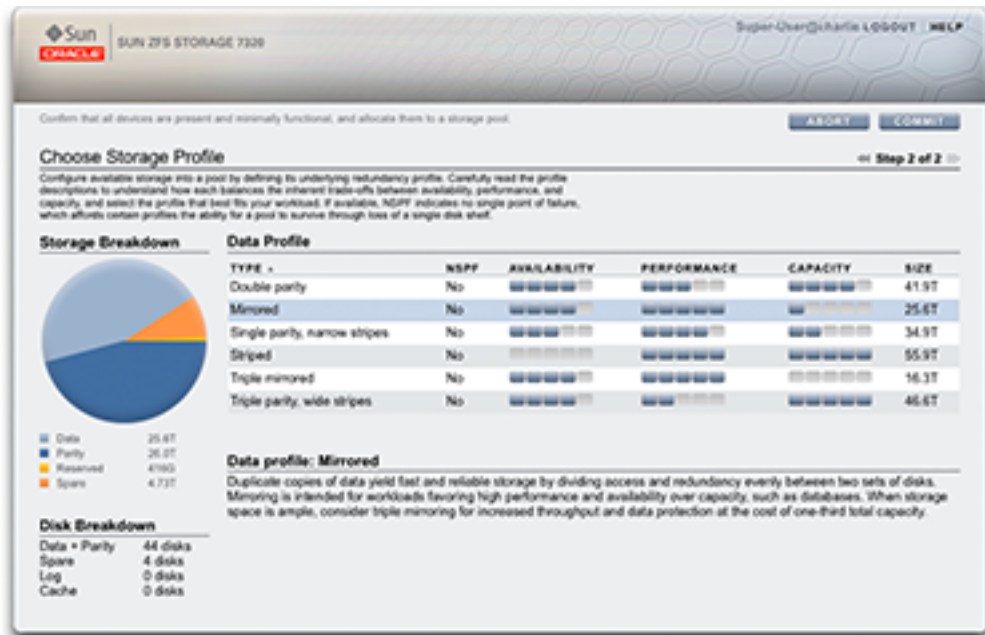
Sun ORACLE | SUN ZFS STORAGE 7320

Super-User@charlie LOGOUT | HELP

Confirm that all devices are present and minimally functional, and allocate them to a storage pool.

ABORT COMMIT

Choose Storage Profile

Step 2 of 2

Configure available storage into a pool by defining its underlying redundancy profile. Carefully read the profile descriptions to understand how each balances the inherent trade-offs between availability, performance, and capacity, and select the profile that best fits your workload. If available, NSPF indicates no single point of failure, which affords certain profiles the ability for a pool to survive through loss of a single disk shelf.

Storage Breakdown

| | |
|---|---|
| Data | 25.6T |
| Parity | 26.0T |
| Reserved | 416G |
| Spare | 4.73T |

Disk Breakdown

| | |
|---|---|
| Data + Parity | 44 disks |
| Spare | 4 disks |
| Log | 0 disks |
| Cache | 0 disks |

Data Profile

| TYPE | NSPF | AVAILABILITY | PERFORMANCE | CAPACITY | SIZE |
|---|---|---|---|---|---|
| Double parity | No | | | | 41.9T |
| Mirrored | No | | | | 25.6T |
| Single parity, narrow stripes | No | | | | 34.9T |
| Striped | No | | | | 55.9T |
| Triple mirrored | No | | | | 16.3T |
| Triple parity, wide stripes | No | | | | 46.6T |

Data profile: Mirrored

Duplicate copies of data yield fast and reliable storage by dividing access and redundancy evenly between two sets of disks. Mirroring is intended for workloads favoring high performance and availability over capacity, such as databases. When storage space is ample, consider triple mirroring for increased throughput and data protection at the cost of one-third total capacity.